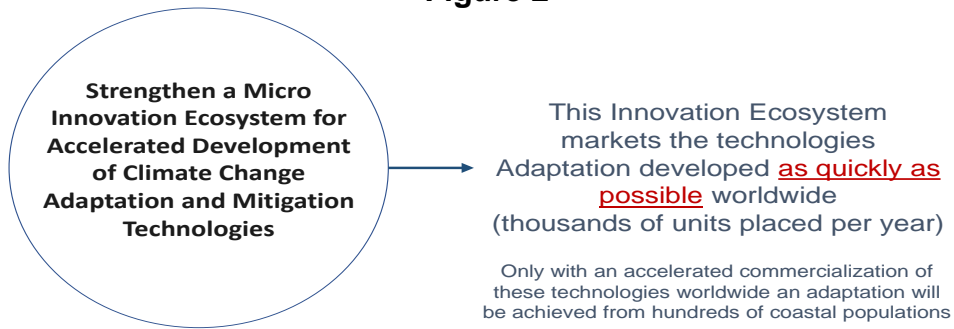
Figure 2

Strengthen a Micro Innovation Ecosystem for Accelerated Development of Climate Change Adaptation and Mitigation Technologies

This Innovation Ecosystem markets the technologies Adaptation developed as quickly as possible worldwide (thousands of units placed per year)

Only with an accelerated commercialization of these technologies worldwide an adaptation will be achieved from hundreds of coastal populations